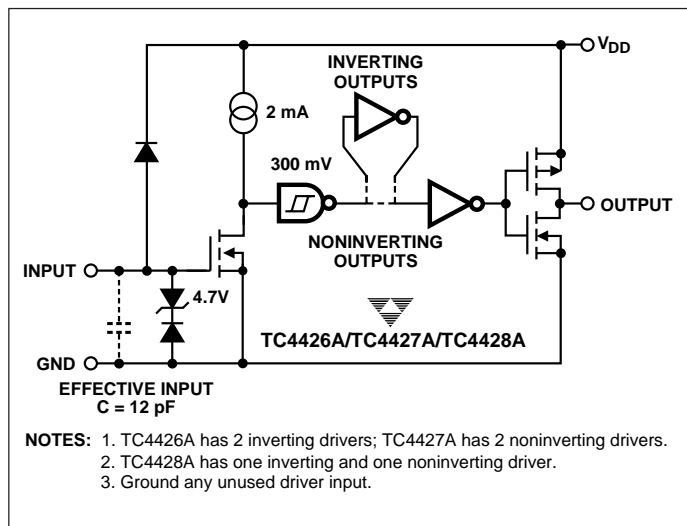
$V_{DD}$

INVERTING OUTPUTS

2 mA

300 mV

OUTPUT

NONINVERTING OUTPUTS

INPUT

4.7V

TC4426A/TC4427A/TC4428A

GND

EFFECTIVE INPUT
C = 12 pF

NOTES: 1. TC4426A has 2 inverting drivers; TC4427A has 2 noninverting drivers.
2. TC4428A has one inverting and one noninverting driver.
3. Ground any unused driver input.